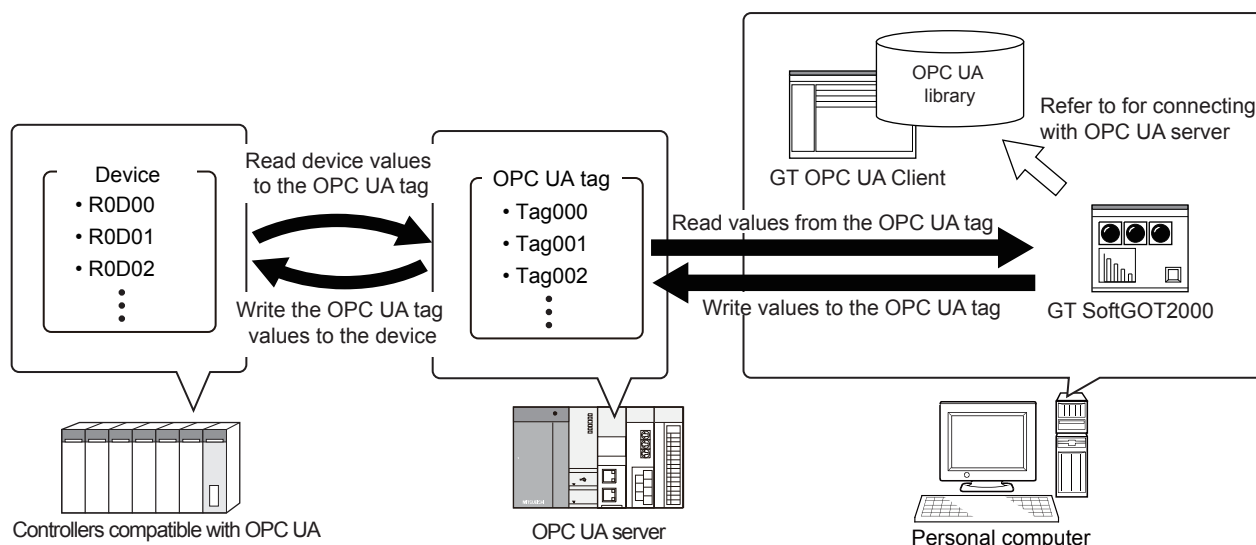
OPC UA library

Refer to for connecting with OPC UA server

GT OPC UA Client

Device
• R0D00
• R0D01
• R0D02

Read device values to the OPC UA tag

Write the OPC UA tag values to the device

OPC UA tag
• Tag000
• Tag001
• Tag002

Read values from the OPC UA tag

Write values to the OPC UA tag

GT SoftGOT2000

Controllers compatible with OPC UA

OPC UA server

Personal computer